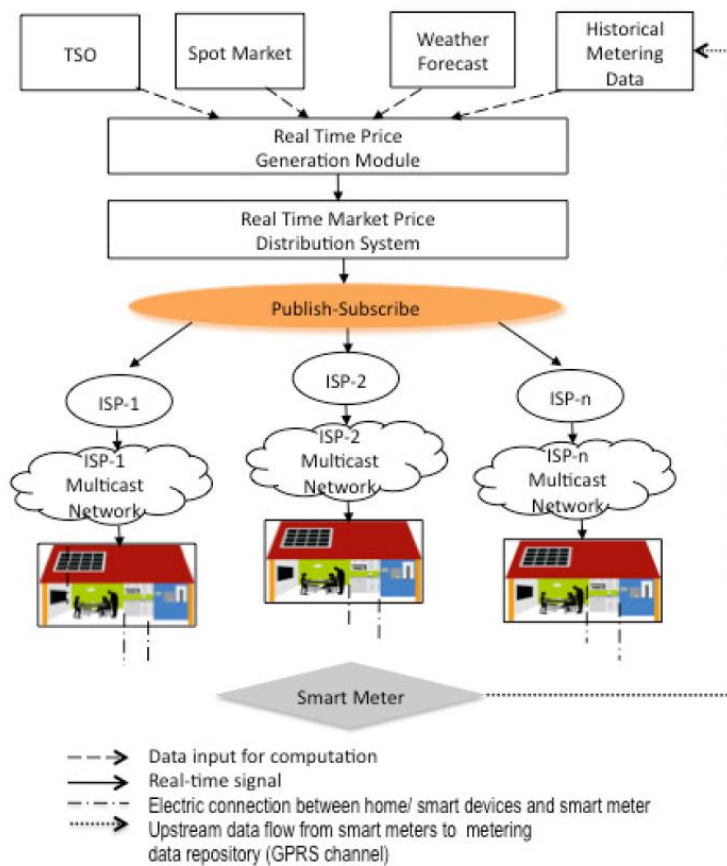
TSO

Spot Market

Weather Forecast

Historical Metering Data

Real Time Price Generation Module

Real Time Market Price Distribution System

Publish-Subscribe

ISP-1

ISP-2

ISP-n

ISP-1 Multicast Network

ISP-2 Multicast Network

ISP-n Multicast Network

Smart Meter

Data input for computation
Real-time signal
Electric connection between home/ smart devices and smart meter
Upstream data flow from smart meters to metering data repository (GPRS channel)